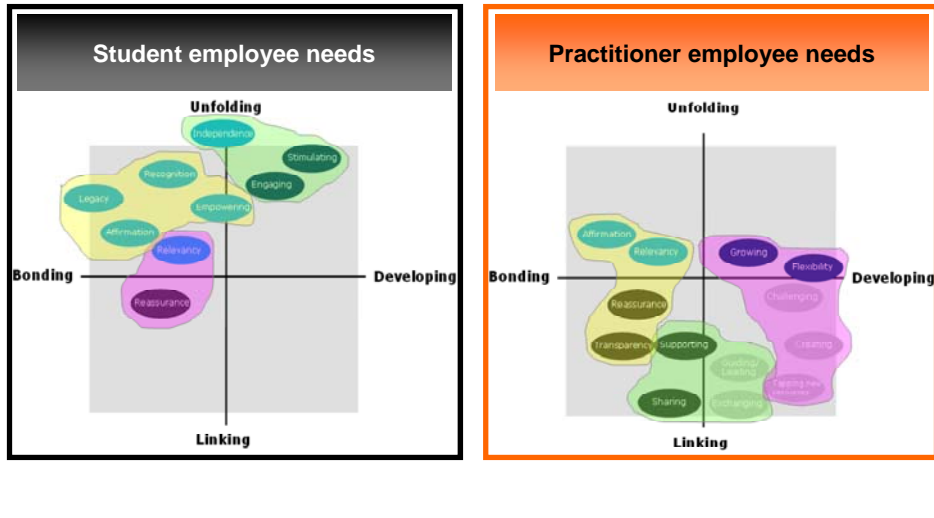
Student employee needs

Unfolding

Independence

Stimulating

Recognition

Engaging

Legacy

Empowering

Affirmation

Relevancy

Bonding

Developing

Reassurance

Linking

Practitioner employee needs

Unfolding

Affirmation

Relevancy

Growing

Flexibility

Bonding

Developing

Challenging

Reassurance

Creating

Transparency

Supporting

Guiding, Leading

Tapping new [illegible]

Sharing

Exchanging

Linking